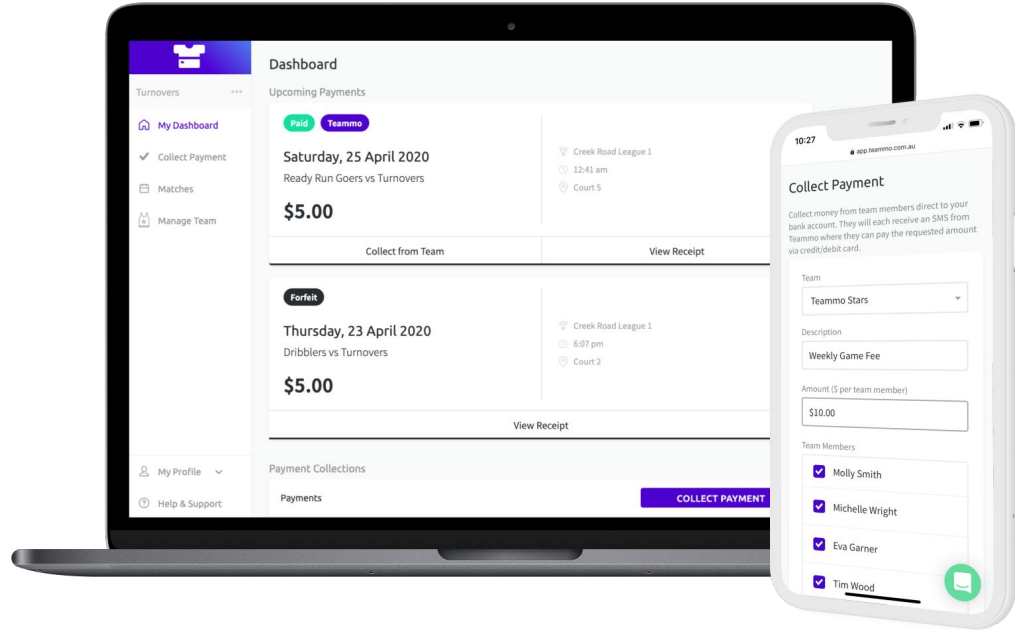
Turnovers •••

My Dashboard

Collect Payment

Matches

Manage Team

My Profile

Help & Support

Dashboard

Upcoming Payments

Paid Teammo

Saturday, 25 April 2020

Ready Run Goers vs Turnovers

$5.00

Creek Road League 1

12:41 am

Court 5

Collect from Team

View Receipt

Forfeit

Thursday, 23 April 2020

Dribblers vs Turnovers

$5.00

Creek Road League 1

6:07 pm

Court 2

View Receipt

Payment Collections

Payments

COLLECT PAYMENT

10:27

app.teammo.com.au

Collect Payment

Collect money from team members direct to your bank account. They will each receive an SMS from Teammo where they can pay the requested amount via credit/debit card.

Team

Teammo Stars

Description

Weekly Game Fee

Amount ($ per team member)

$10.00

Team Members

Molly Smith

Michelle Wright

Eva Garner

Tim Wood